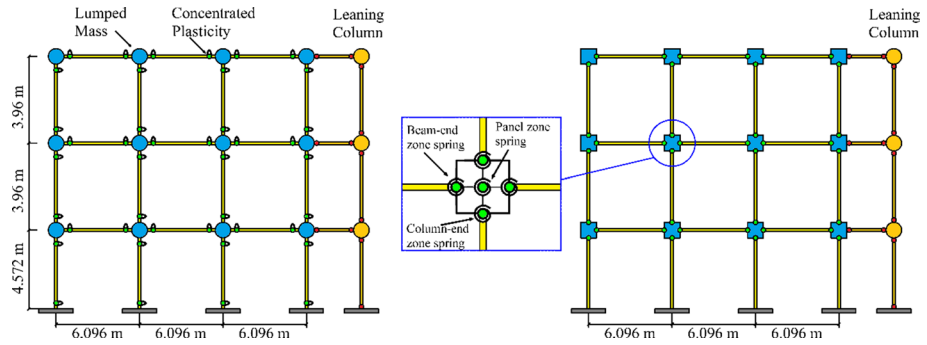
Lumped Mass

Concentrated Plasticity

Leaning Column

3.96 m

3.96 m

4.572 m

6.096 m 6.096 m 6.096 m

Leaning Column

Beam-end zone spring

Panel zone spring

Column-end zone spring

6.096 m 6.096 m 6.096 m